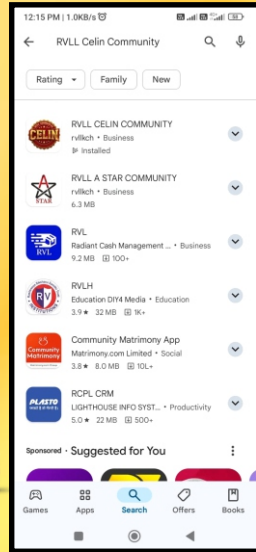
12:15 PM | 1.0KB/s

RVLL Celin Community

Rating
Family
New

CELIN
RVLL CELIN COMMUNITY
rvllkch • Business
Installed

STAR
RVLL A STAR COMMUNITY
rvllkch • Business
6.3 MB

RVL
RVL
Radiant Cash Management ... • Business
9.2 MB 100+

RV
RVLH
Education DIY4 Media • Education
3.9★ 32 MB 1K+

Community Matrimony
Community Matrimony App
Matrimony.com Limited • Social
3.8★ 8.0 MB 10L+

PLASTO
RCPL CRM
LIGHTHOUSE INFO SYST... • Productivity
5.0★ 22 MB 500+

Sponsored • Suggested for You

Games
Apps
Search
Offers
Books